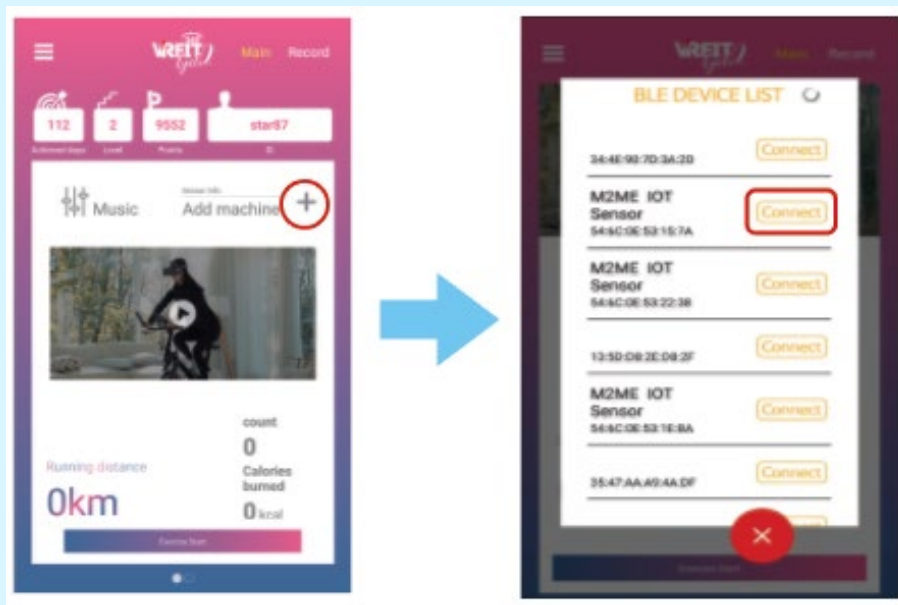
WREIT Main Record

112 Achieved days
2 Level
9552 Points
star87 ID

Music
Sensor info
Add machine +

Running distance
0km

count
0
Calories burned
0kcal

Exercise Start

WREIT Main Record

BLE DEVICE LIST

34:4E:90:7D:3A:2D
Connect

M2ME IOT Sensor
54:6C:0E:53:15:7A
Connect

M2ME IOT Sensor
54:6C:0E:53:22:38
Connect

13:5D:D8:2E:D8:2F
Connect

M2ME IOT Sensor
54:6C:0E:53:1E:BA
Connect

35:47:AA:A9:4A:DF
Connect

×

Exercise Start